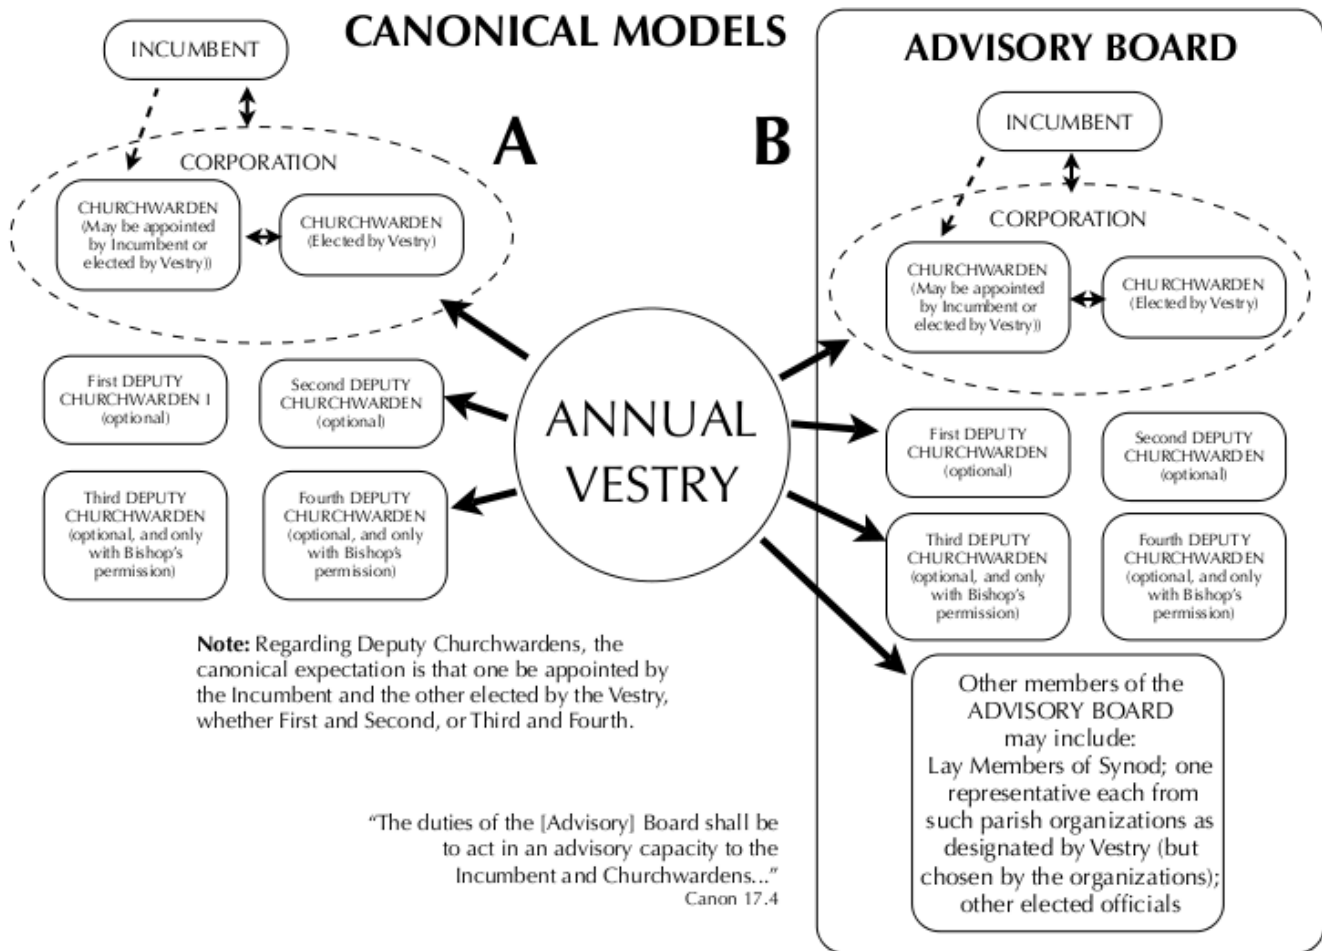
CANONICAL MODELS

INCUMBENT

A

CORPORATION

CHURCHWARDEN (May be appointed by Incumbent or elected by Vestry))

CHURCHWARDEN (Elected by Vestry)

First DEPUTY CHURCHWARDEN I (optional)

Second DEPUTY CHURCHWARDEN (optional)

Third DEPUTY CHURCHWARDEN (optional, and only with Bishop's permission)

Fourth DEPUTY CHURCHWARDEN (optional, and only with Bishop's permission)

ANNUAL VESTRY

Note: Regarding Deputy Churchwardens, the canonical expectation is that one be appointed by the Incumbent and the other elected by the Vestry, whether First and Second, or Third and Fourth.

"The duties of the [Advisory] Board shall be to act in an advisory capacity to the Incumbent and Churchwardens..."
Canon 17.4

ADVISORY BOARD

B

INCUMBENT

CORPORATION

CHURCHWARDEN (May be appointed by Incumbent or elected by Vestry))

CHURCHWARDEN (Elected by Vestry)

First DEPUTY CHURCHWARDEN (optional)

Second DEPUTY CHURCHWARDEN (optional)

Third DEPUTY CHURCHWARDEN (optional, and only with Bishop's permission)

Fourth DEPUTY CHURCHWARDEN (optional, and only with Bishop's permission)

Other members of the ADVISORY BOARD may include: Lay Members of Synod; one representative each from such parish organizations as designated by Vestry (but chosen by the organizations); other elected officials